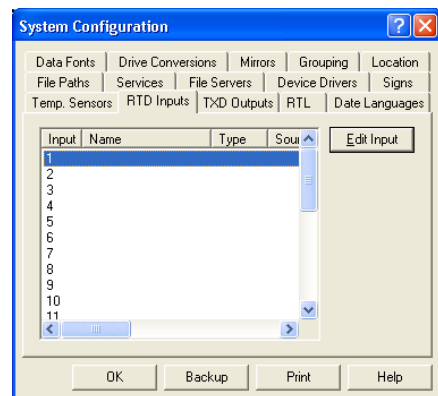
System Configuration

Data Fonts | Drive Conversions | Mirrors | Grouping | Location
File Paths | Services | File Servers | Device Drivers | Signs
Temp. Sensors | RTD Inputs | TXD Outputs | RTL | Date Languages

| Input | Name | Type | Sou |
|---|---|---|---|
| 1 | | | |
| 2 | | | |
| 3 | | | |
| 4 | | | |
| 5 | | | |
| 6 | | | |
| 7 | | | |
| 8 | | | |
| 9 | | | |
| 10 | | | |
| 11 | | | |

Edit Input

OK
Backup
Print
Help